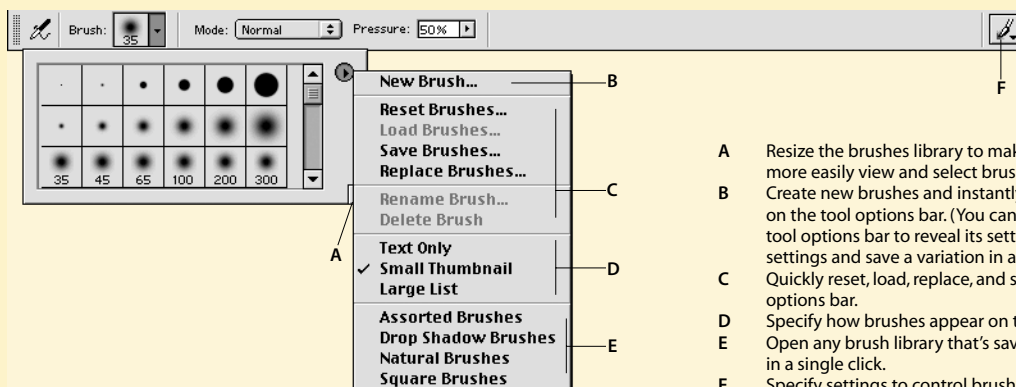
Brush: 35 Mode: Normal Pressure: 50%

35 45 65 100 200 300

New Brush...
Reset Brushes...
Load Brushes...
Save Brushes...
Replace Brushes...
Rename Brush...
Delete Brush
Text Only
✓ Small Thumbnail
Large List
Assorted Brushes
Drop Shadow Brushes
Natural Brushes
Square Brushes

A
B
C
D
E
F

A Resize the brushes library to mak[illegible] more easily view and select brus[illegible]
B Create new brushes and instantl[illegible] on the tool options bar. (You can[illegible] tool options bar to reveal its sett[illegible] settings and save a variation in a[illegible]
C Quickly reset, load, replace, and s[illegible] options bar.
D Specify how brushes appear on t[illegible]
E Open any brush library that's sav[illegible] in a single click.
F Specify settings to control brush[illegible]